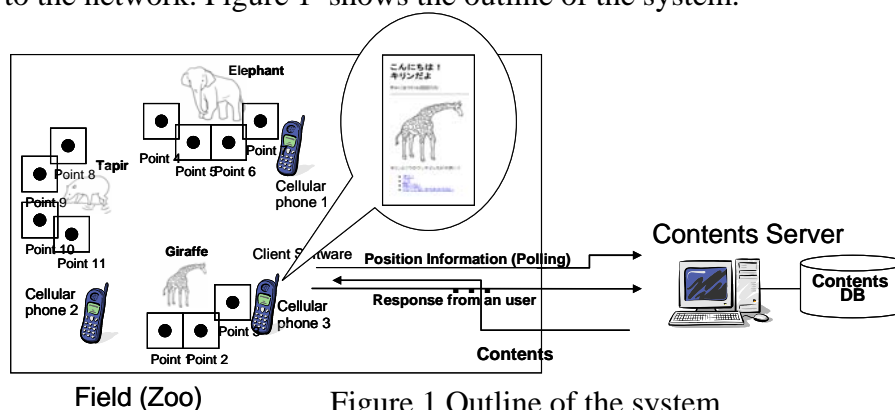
to the network. Figure 1 shows the outline of the system.

Elephant
Point 4
Point 5
Point 6
Point
Tapir
Point 8
Point 9
Point 10
Point 11
Cellular phone 1
こんにちは！
キリンだよ
Giraffe
Client Software
Cellular phone 2
Cellular phone 3
Point 3
Point 1
Point 2
Position Information (Polling)
Response from an user
Contents
Contents Server
Contents DB
Field (Zoo)
Figure 1 Outline of the system